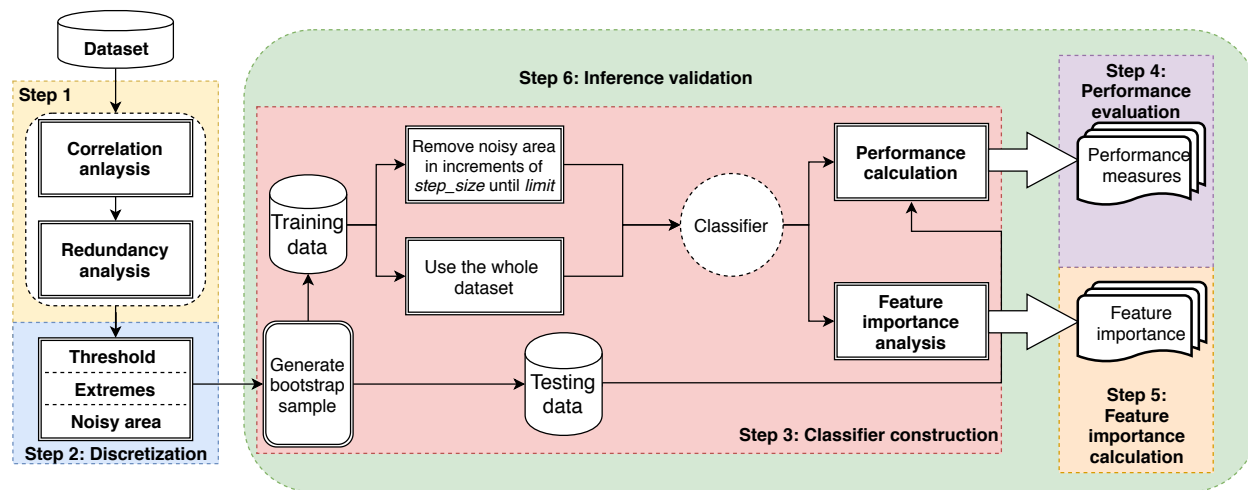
Dataset

Step 1

Correlation anlaysis

Redundancy analysis

Threshold

Extremes

Noisy area

Step 2: Discretization

Step 6: Inference validation

Training data

Generate bootstrap sample

Remove noisy area in increments of *step_size* until *limit*

Use the whole dataset

Classifier

Testing data

Performance calculation

Feature importance analysis

Step 3: Classifier construction

Step 4: Performance evaluation

Performance measures

Feature importance

Step 5: Feature importance calculation